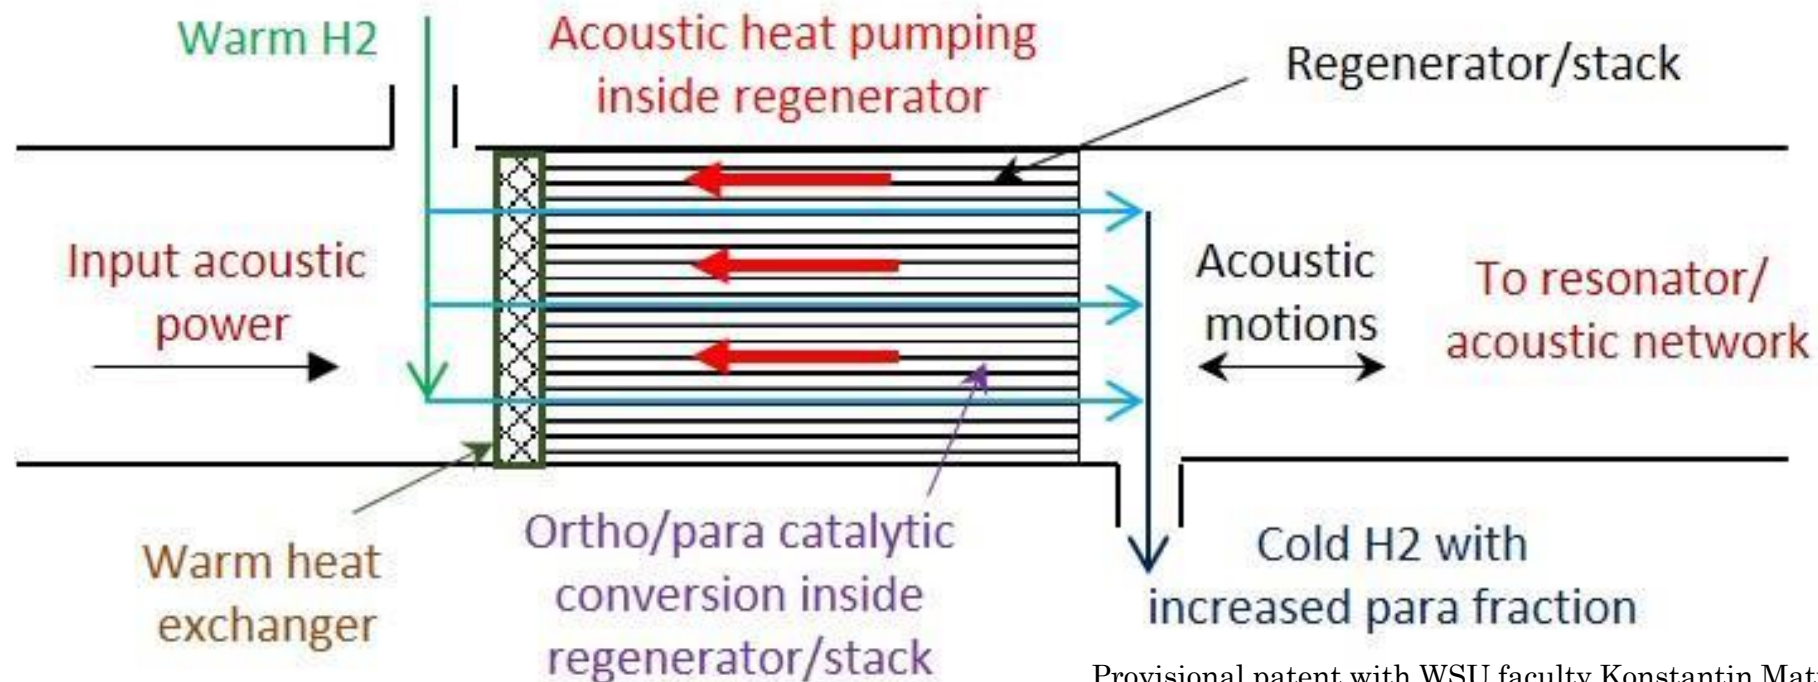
Warm H2

Acoustic heat pumping inside regenerator

Regenerator/stack

Input acoustic power

Acoustic motions

To resonator/ acoustic network

Warm heat exchanger

Ortho/para catalytic conversion inside regenerator/stack

Cold H2 with increased para fraction

Provisional patent with WSU faculty Konstantin Mat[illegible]